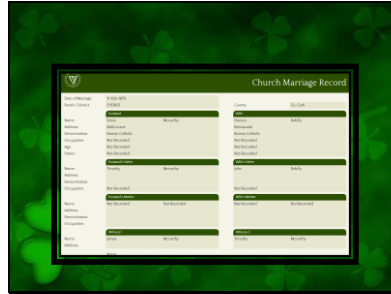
Church Marriage Record

Date of Marriage | 9 Feb 1859
Parish / District | DYSART

County | Co. Cork

Husband

Name | Denis | Mccarthy
Address | Ballintrane
Denomination | Roman Catholic
Occupation | Not Recorded
Age | Not Recorded
Status | Not Recorded

Wife

Name | Hanora | Riehly
Address | Barnacroft
Denomination | Roman Catholic
Occupation | Not Recorded
Age | Not Recorded
Status | Not Recorded

Husband's Father

Name | Timothy | Mccarthy
Address
Denomination
Occupation | Not Recorded

Wife's Father

Name | John | Riehly
Not Recorded

Husband's Mother

Name | Not Recorded | Not Recorded
Address
Denomination
Occupation

Wife's Mother

Not Recorded | Not Recorded

Witness 1

Name | James | Mccarthy
Address

Witness 2

Timothy | Mccarthy

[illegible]